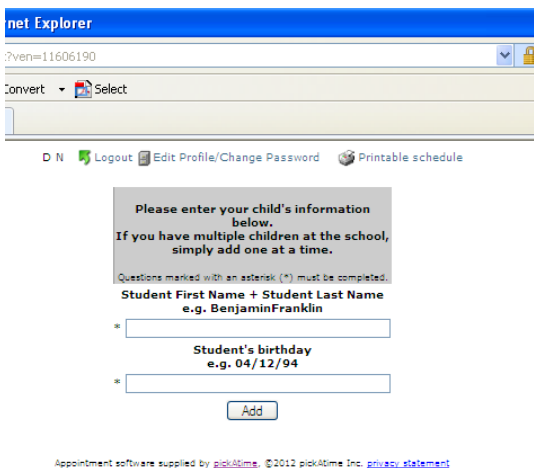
rnet Explorer

:?ven=11606190

Convert ▾ Select

D N Logout Edit Profile/Change Password Printable schedule

Please enter your child's information below.
If you have multiple children at the school, simply add one at a time.

Questions marked with an asterisk (*) must be completed.

Student First Name + Student Last Name
e.g. BenjaminFranklin

*

Student's birthday
e.g. 04/12/94

*

Add

Appointment software supplied by pickAtime, ©2012 pickAtime Inc. privacy statement